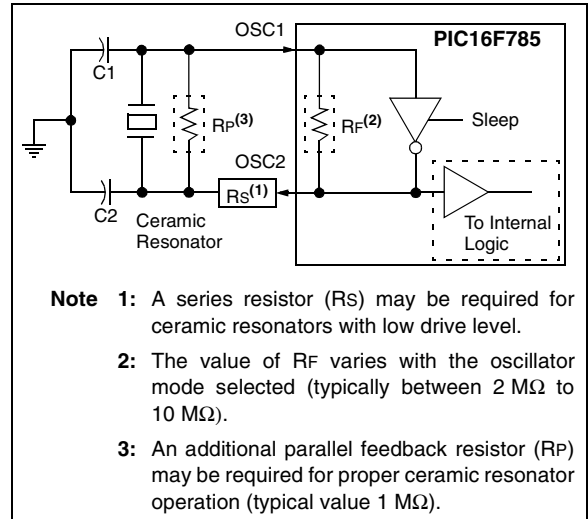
OSC1

PIC16F785

C1

$R_P^{(3)}$

$R_F^{(2)}$

Sleep

OSC2

C2

$R_S^{(1)}$

Ceramic Resonator

To Internal Logic

**Note 1:** A series resistor (RS) may be required for ceramic resonators with low drive level.

**2:** The value of RF varies with the oscillator mode selected (typically between 2 MΩ to 10 MΩ).

**3:** An additional parallel feedback resistor (RP) may be required for proper ceramic resonator operation (typical value 1 MΩ).